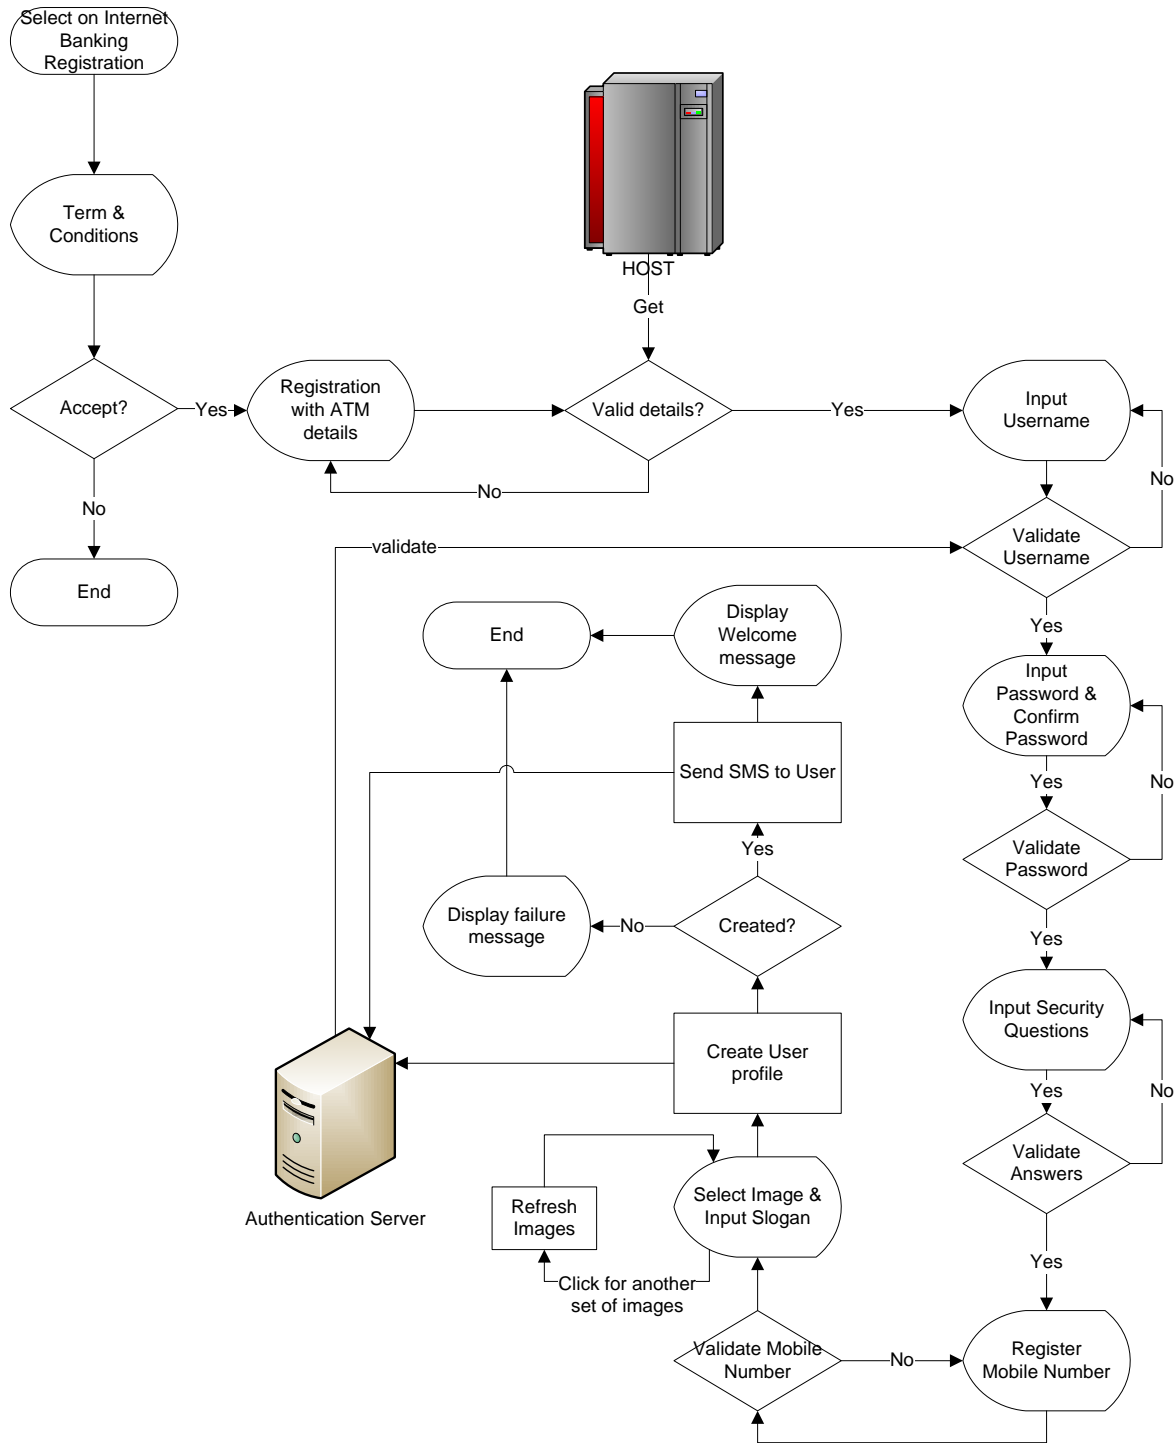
Select on Internet Banking Registration

Term & Conditions

Accept?

Yes

No

End

Registration with ATM details

HOST

Get

Valid details?

No

Yes

Input Username

No

Validate Username

validate

Yes

Input Password & Confirm Password

No

Yes

Validate Password

Yes

Input Security Questions

No

Yes

Validate Answers

Yes

Register Mobile Number

No

Validate Mobile Number

Select Image & Input Slogan

Click for another set of images

Refresh Images

Create User profile

Created?

No

Display failure message

Yes

Send SMS to User

Display Welcome message

End

Authentication Server